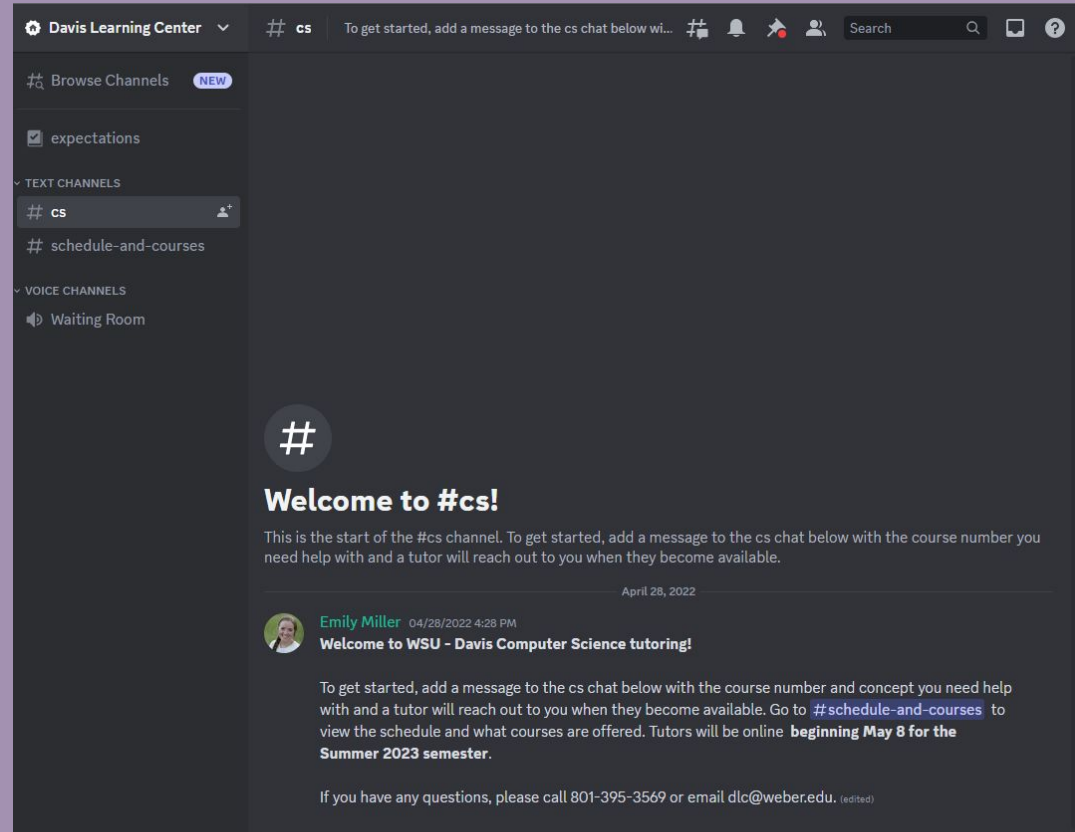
Davis Learning Center

# cs

To get started, add a message to the cs chat below wi...

Search

Browse Channels NEW

expectations

TEXT CHANNELS

# cs

# schedule-and-courses

VOICE CHANNELS

Waiting Room

#

Welcome to #cs!

This is the start of the #cs channel. To get started, add a message to the cs chat below with the course number you need help with and a tutor will reach out to you when they become available.

April 28, 2022

Emily Miller 04/28/2022 4:28 PM

**Welcome to WSU - Davis Computer Science tutoring!**

To get started, add a message to the cs chat below with the course number and concept you need help with and a tutor will reach out to you when they become available. Go to #schedule-and-courses to view the schedule and what courses are offered. Tutors will be online **beginning May 8 for the Summer 2023 semester**.

If you have any questions, please call 801-395-3569 or email dlc@weber.edu. (edited)